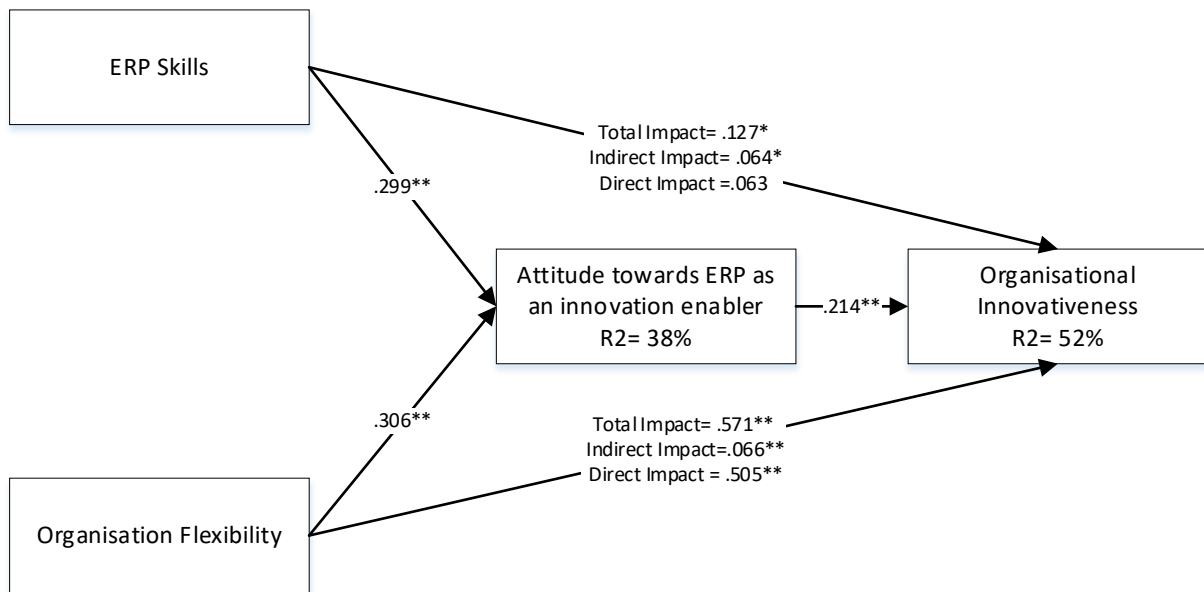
ERP Skills

Total Impact= .127*
Indirect Impact= .064*
Direct Impact =.063

.299**

Attitude towards ERP as an innovation enabler
R2= 38%

.214**

Organisational Innovativeness
R2= 52%

.306**

Total Impact= .571**
Indirect Impact=.066**
Direct Impact = .505**

Organisation Flexibility